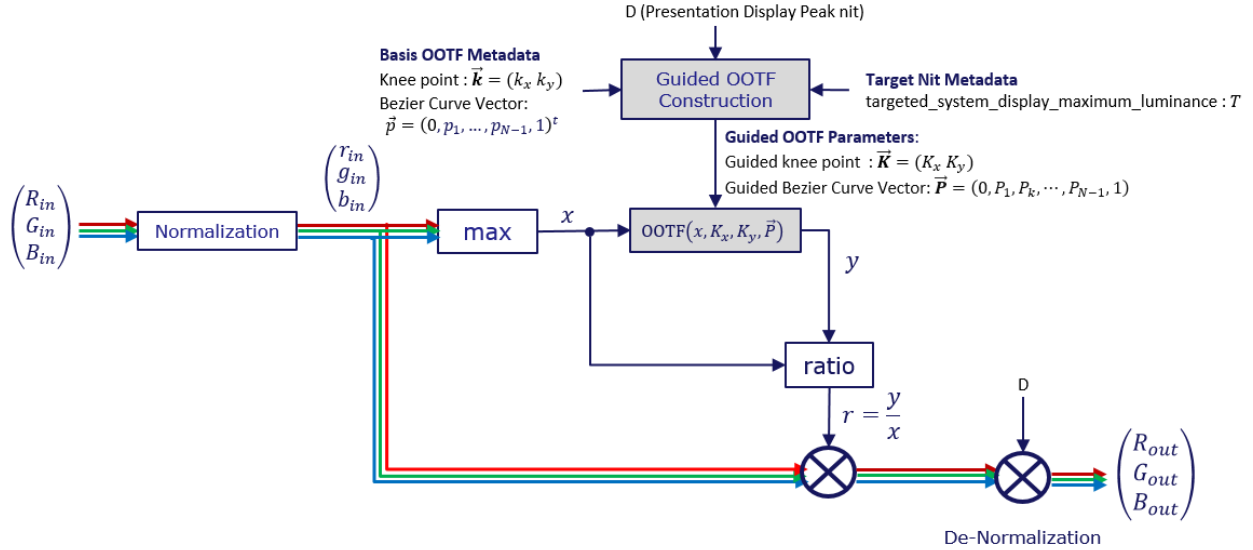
D (Presentation Display Peak nit)

Basis OOTF Metadata
Knee point : $\vec{\boldsymbol{k}} = (k_x\ k_y)$
Bezier Curve Vector:
$\vec{p} = (0, p_1, \ldots, p_{N-1}, 1)^t$

Guided OOTF Construction

Target Nit Metadata
targeted_system_display_maximum_luminance : $T$

Guided OOTF Parameters:
Guided knee point : $\vec{\boldsymbol{K}} = (K_x\ K_y)$
Guided Bezier Curve Vector: $\vec{\boldsymbol{P}} = (0, P_1, P_k, \cdots, P_{N-1}, 1)$

$\begin{pmatrix} R_{in} \\ G_{in} \\ B_{in} \end{pmatrix}$

Normalization

$\begin{pmatrix} r_{in} \\ g_{in} \\ b_{in} \end{pmatrix}$

max

$x$

$\text{OOTF}(x, K_x, K_y, \vec{P})$

$y$

ratio

$r = \frac{y}{x}$

D

$\begin{pmatrix} R_{out} \\ G_{out} \\ B_{out} \end{pmatrix}$

De-Normalization